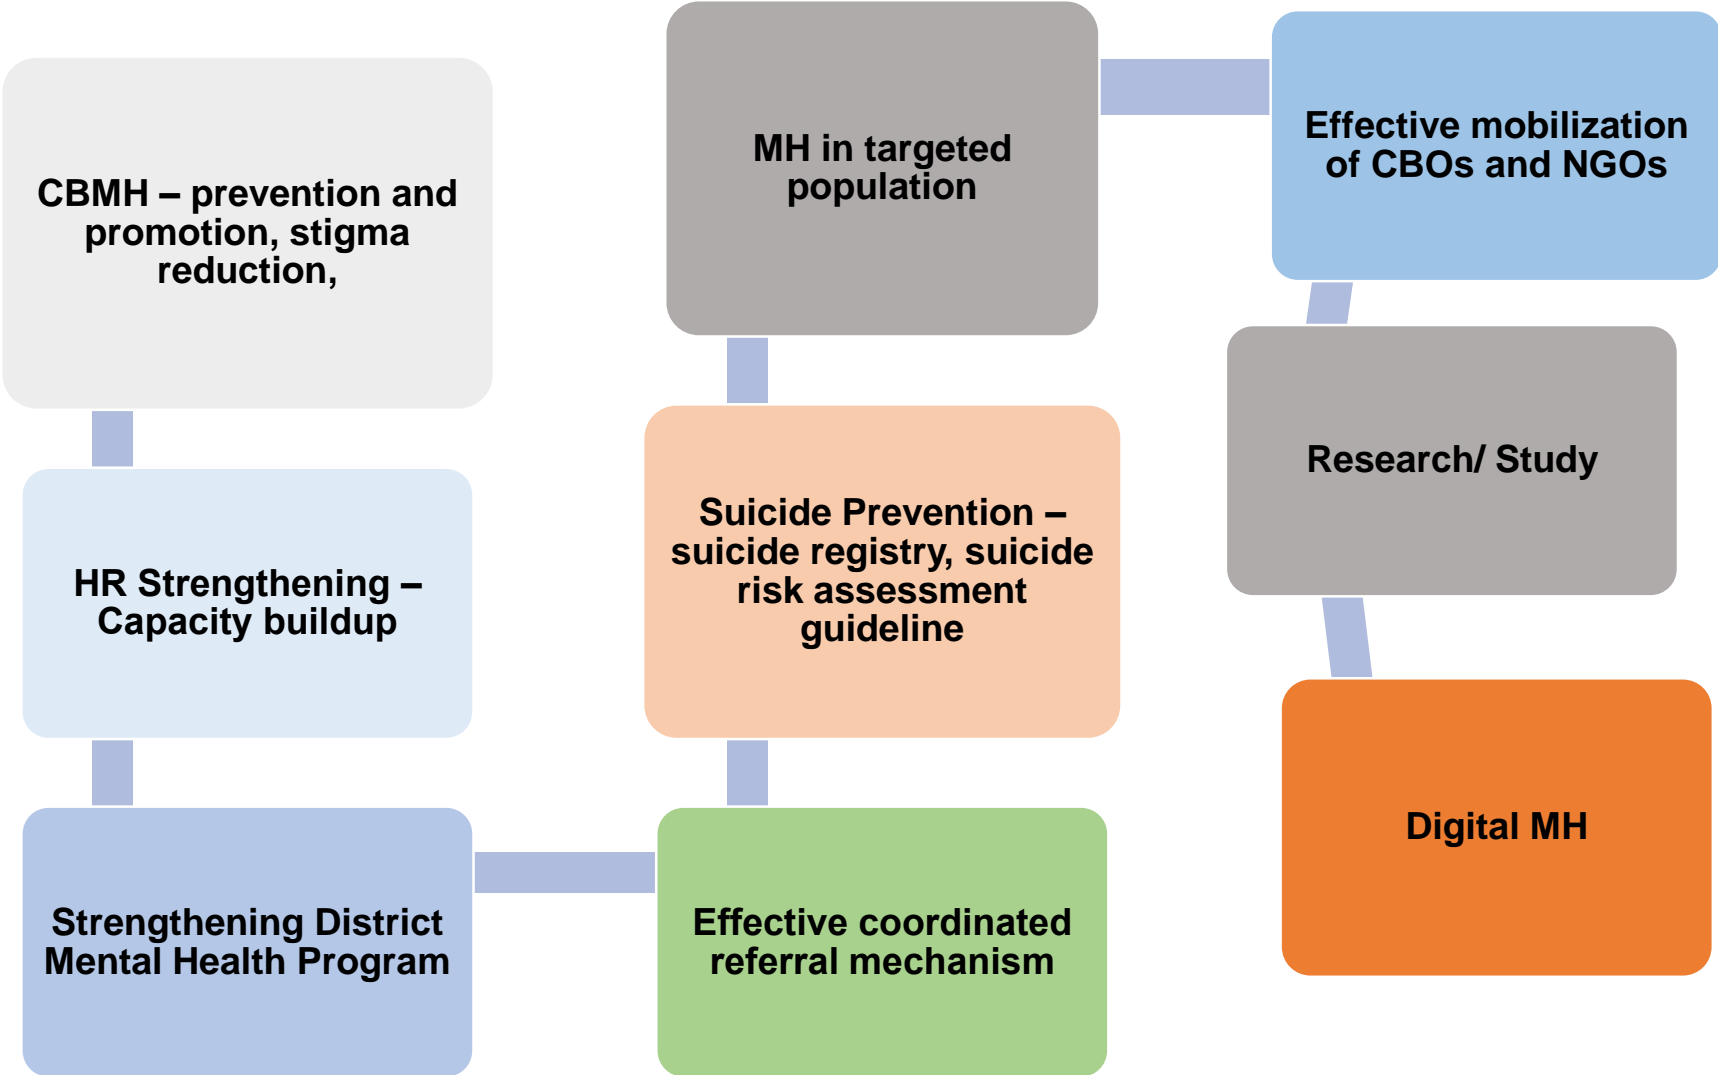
CBMH – prevention and promotion, stigma reduction,

HR Strengthening – Capacity buildup

Strengthening District Mental Health Program

Effective coordinated referral mechanism

Suicide Prevention – suicide registry, suicide risk assessment guideline

MH in targeted population

Effective mobilization of CBOs and NGOs

Research/ Study

Digital MH